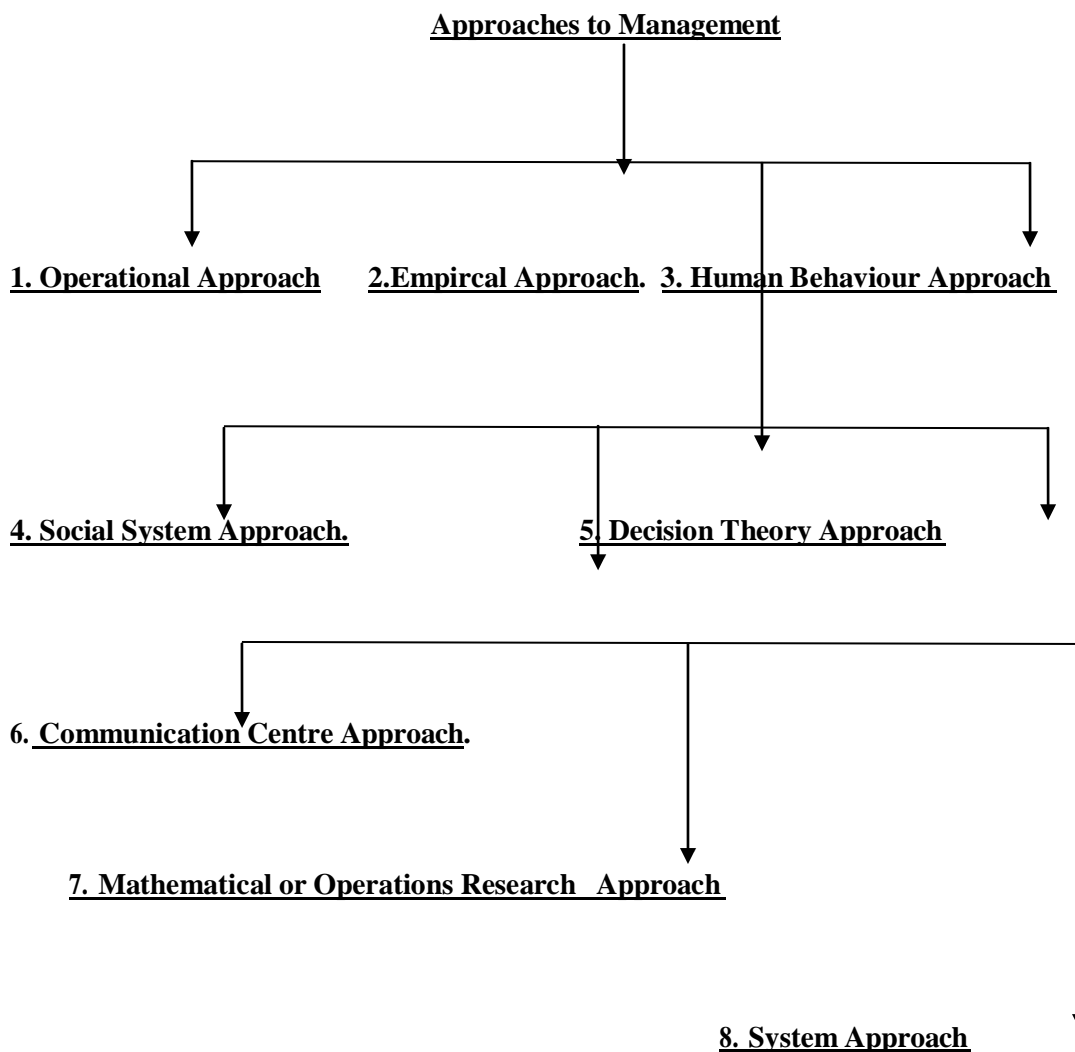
Approaches to Management

1. Operational Approach

2.Empircal Approach.

3. Human Behaviour Approach

4. Social System Approach.

5. Decision Theory Approach

6. Communication Centre Approach.

7. Mathematical or Operations Research Approach

8. System Approach